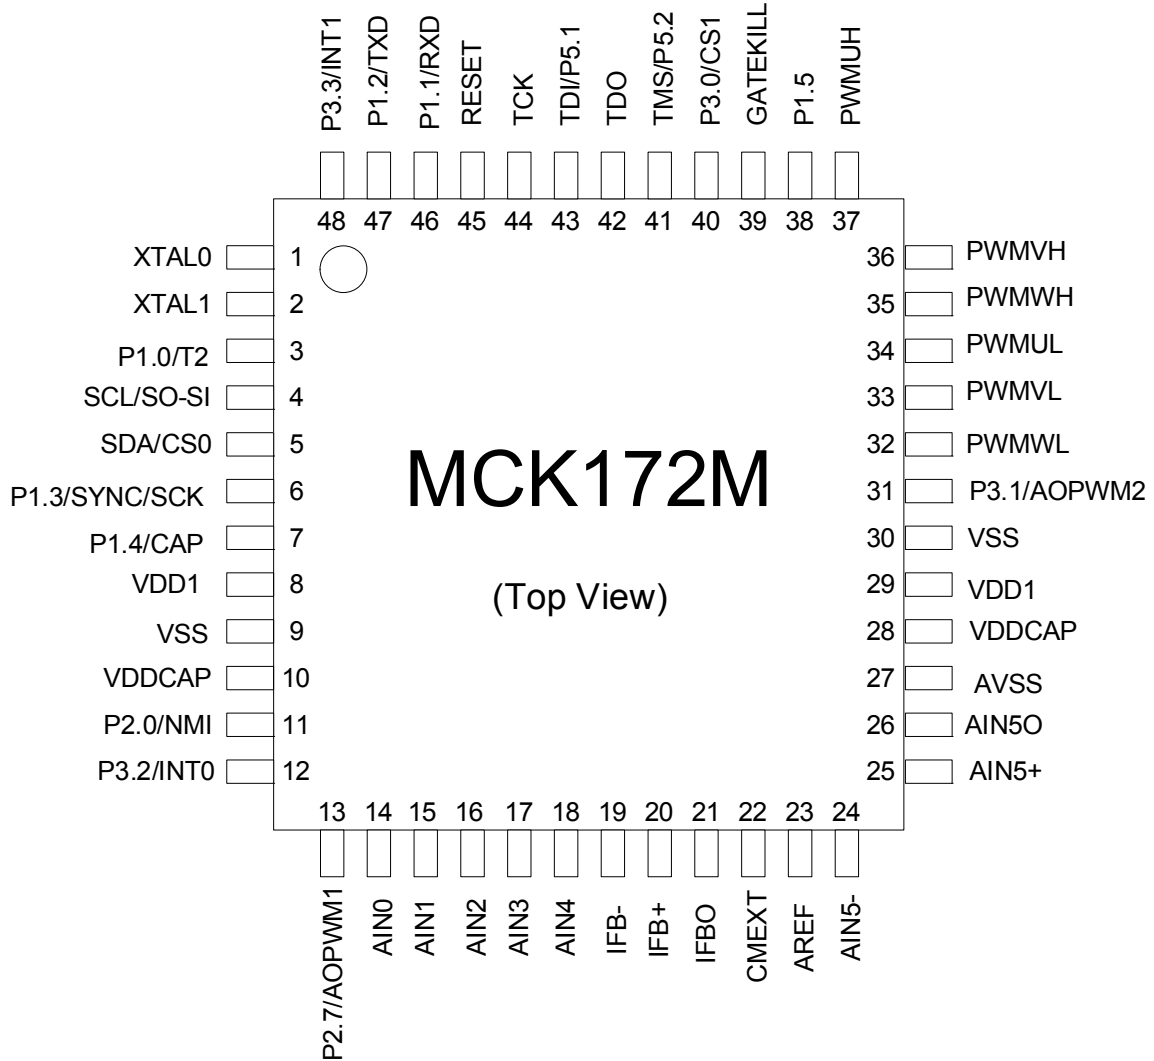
P3.3/INT1 P1.2/TXD P1.1/RXD RESET TCK TDI/P5.1 TDO TMS/P5.2 P3.0/CS1 GATEKILL P1.5 PWMUH

48 47 46 45 44 43 42 41 40 39 38 37

XTAL0 1
XTAL1 2
P1.0/T2 3
SCL/SO-SI 4
SDA/CS0 5
P1.3/SYNC/SCK 6
P1.4/CAP 7
VDD1 8
VSS 9
VDDCAP 10
P2.0/NMI 11
P3.2/INT0 12

MCK172M

(Top View)

36 PWMVH
35 PWMWH
34 PWMUL
33 PWMVL
32 PWMWL
31 P3.1/AOPWM2
30 VSS
29 VDD1
28 VDDCAP
27 AVSS
26 AIN5O
25 AIN5+

13 14 15 16 17 18 19 20 21 22 23 24

P2.7/AOPWM1 AIN0 AIN1 AIN2 AIN3 AIN4 IFB- IFB+ IFBO CMEXT AREF AIN5-